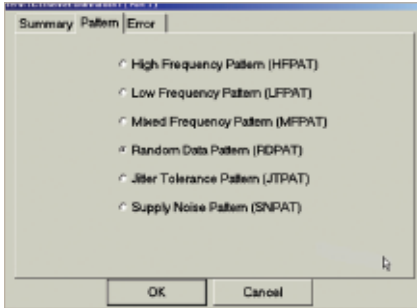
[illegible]

Summary | Pattern | Error

High Frequency Pattern (HFPAT)

Low Frequency Pattern (LFPAT)

Mixed Frequency Pattern (MFPAT)

Random Data Pattern (RDPAT)

Jitter Tolerance Pattern (JTPAT)

Supply Noise Pattern (SNPAT)

OK

Cancel